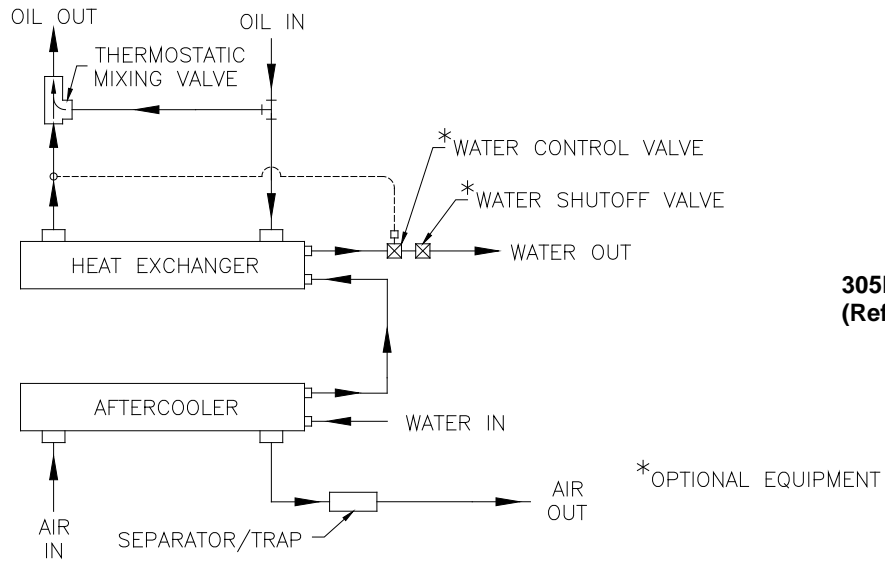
OIL OUT

OIL IN

THERMOSTATIC MIXING VALVE

*WATER CONTROL VALVE

*WATER SHUTOFF VALVE

HEAT EXCHANGER

WATER OUT

305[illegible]
(Ref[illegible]

AFTERCOOLER

WATER IN

AIR IN

SEPARATOR/TRAP

AIR OUT

*OPTIONAL EQUIPMENT